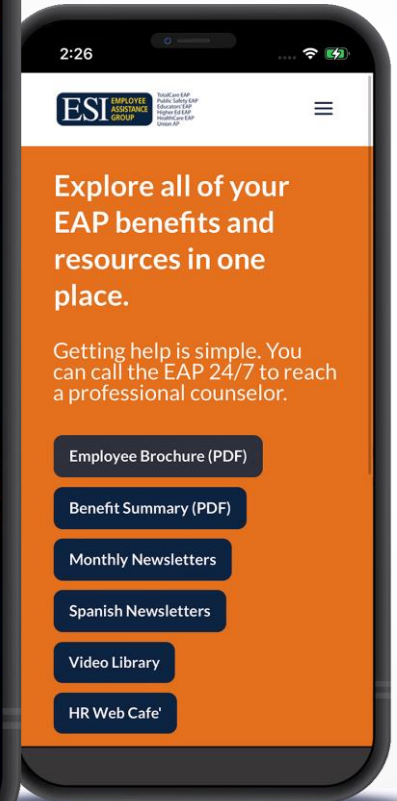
2:26

ESI EMPLOYEE ASSISTANCE GROUP

TotalCare EAP
Public Safety EAP
Educators EAP
Higher Ed EAP
HealthCare EAP
Union AP

Explore all of your EAP benefits and resources in one place.

Getting help is simple. You can call the EAP 24/7 to reach a professional counselor.

Employee Brochure (PDF)

Benefit Summary (PDF)

Monthly Newsletters

Spanish Newsletters

Video Library

HR Web Cafe'